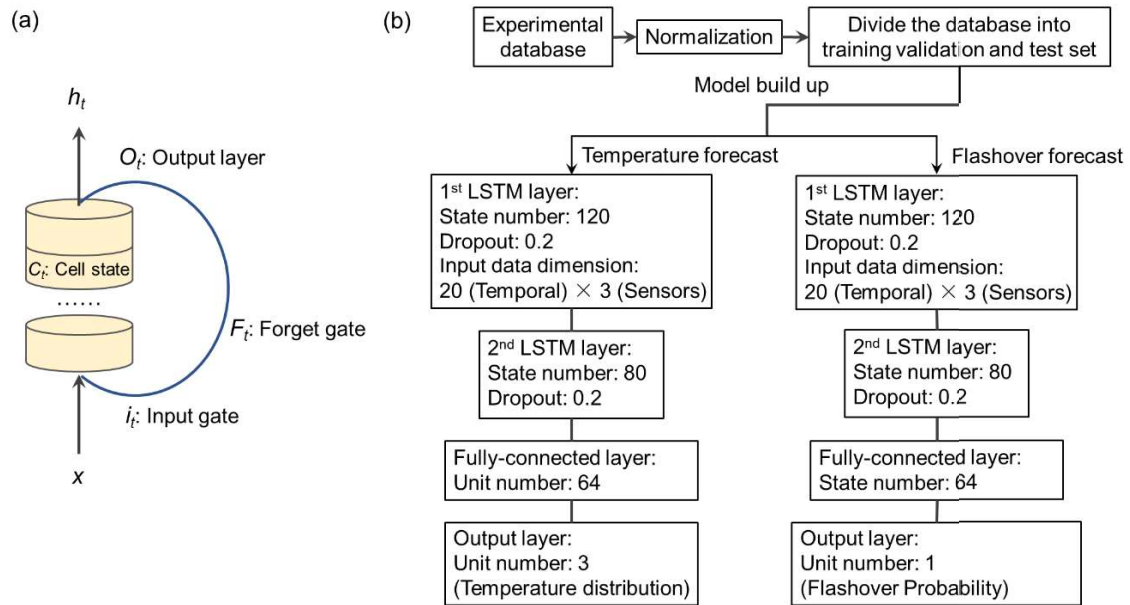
(a)

$h_t$

$O_t$: Output layer

$C_t$: Cell state

......

$F_t$: Forget gate

$i_t$: Input gate

$x$

(b)

Experimental database

Normalization

Divide the database into training validation and test set

Model build up

Temperature forecast

Flashover forecast

1st LSTM layer:
State number: 120
Dropout: 0.2
Input data dimension:
20 (Temporal) × 3 (Sensors)

2nd LSTM layer:
State number: 80
Dropout: 0.2

Fully-connected layer:
Unit number: 64

Output layer:
Unit number: 3
(Temperature distribution)

1st LSTM layer:
State number: 120
Dropout: 0.2
Input data dimension:
20 (Temporal) × 3 (Sensors)

2nd LSTM layer:
State number: 80
Dropout: 0.2

Fully-connected layer:
State number: 64

Output layer:
Unit number: 1
(Flashover Probability)